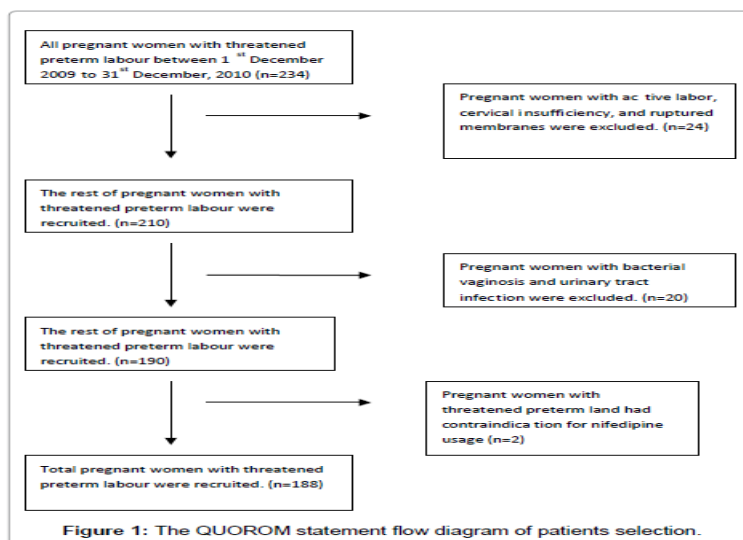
All pregnant women with threatened preterm labour between 1$^{st}$ December 2009 to 31$^{st}$ December, 2010 (n=234)

Pregnant women with ac tive labor, cervical insufficiency, and ruptured membranes were excluded. (n=24)

The rest of pregnant women with threatened preterm labour were recruited. (n=210)

Pregnant women with bacterial vaginosis and urinary tract infection were excluded. (n=20)

The rest of pregnant women with threatened preterm labour were recruited. (n=190)

Pregnant women with threatened preterm land had contraindica tion for nifedipine usage (n=2)

Total pregnant women with threatened preterm labour were recruited. (n=188)

Figure 1: The QUOROM statement flow diagram of patients selection.